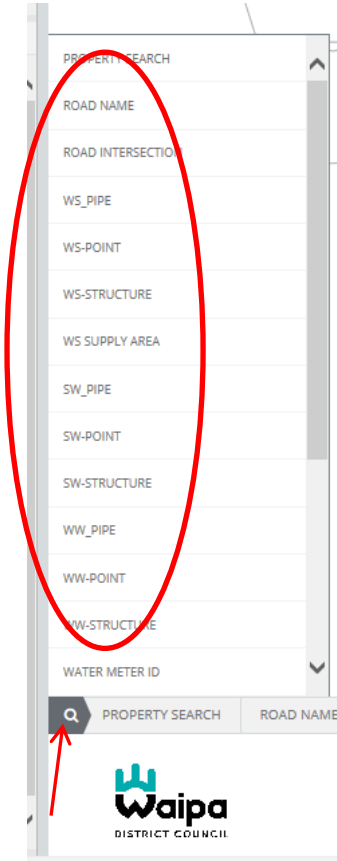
PROPERTY SEARCH

ROAD NAME

ROAD INTERSECTION

WS_PIPE

WS-POINT

WS-STRUCTURE

WS SUPPLY AREA

SW_PIPE

SW-POINT

SW-STRUCTURE

WW_PIPE

WW-POINT

WW-STRUCTURE

WATER METER ID

PROPERTY SEARCH

ROAD NAME

Waipa
DISTRICT COUNCIL